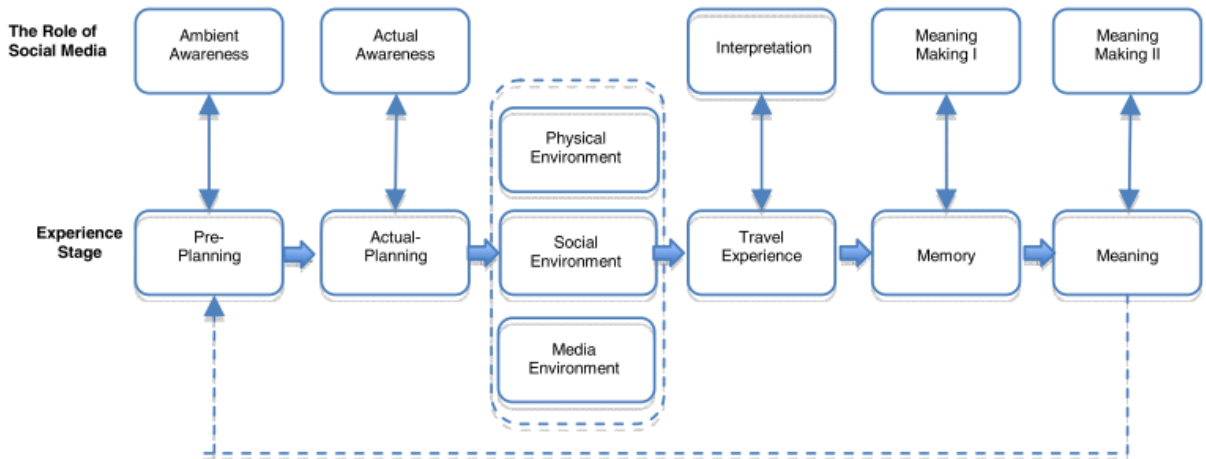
The Role of Social Media

Ambient Awareness

Actual Awareness

Interpretation

Meaning Making I

Meaning Making II

Physical Environment

Experience Stage

Pre-Planning

Actual-Planning

Social Environment

Travel Experience

Memory

Meaning

Media Environment